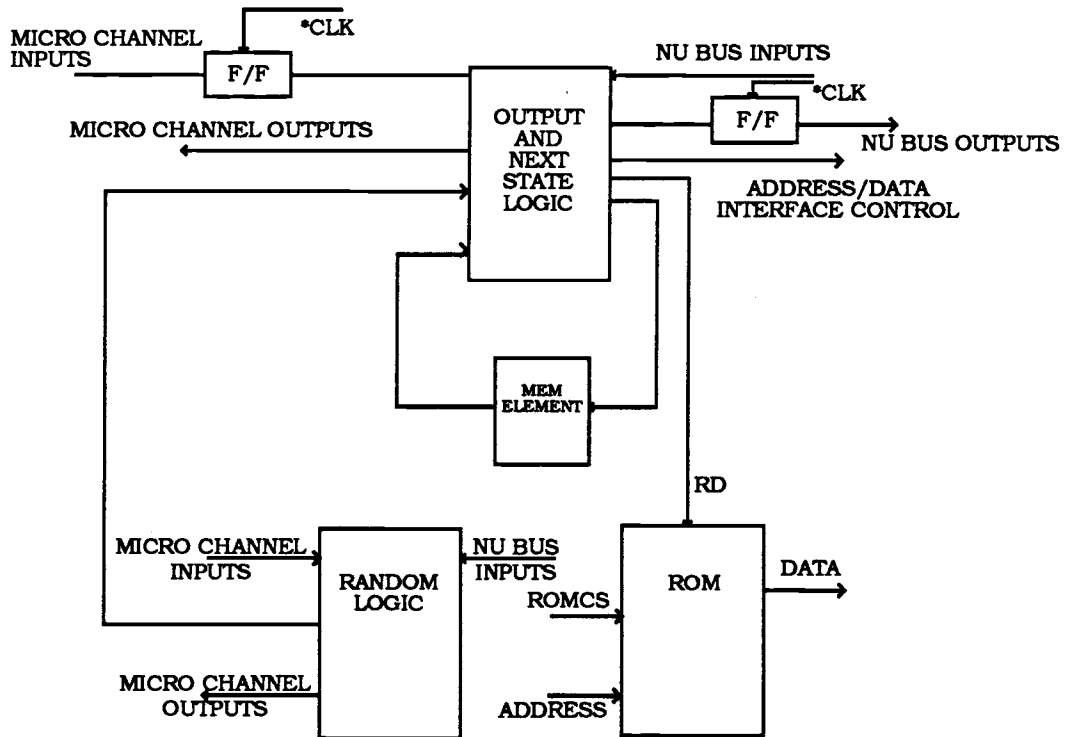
MICRO CHANNEL INPUTS

*CLK

F/F

NU BUS INPUTS

*CLK

MICRO CHANNEL OUTPUTS

OUTPUT AND NEXT STATE LOGIC

F/F

NU BUS OUTPUTS

ADDRESS/DATA INTERFACE CONTROL

MEM ELEMENT

RD

MICRO CHANNEL INPUTS

NU BUS INPUTS

RANDOM LOGIC

ROM

DATA

ROMCS

MICRO CHANNEL OUTPUTS

ADDRESS